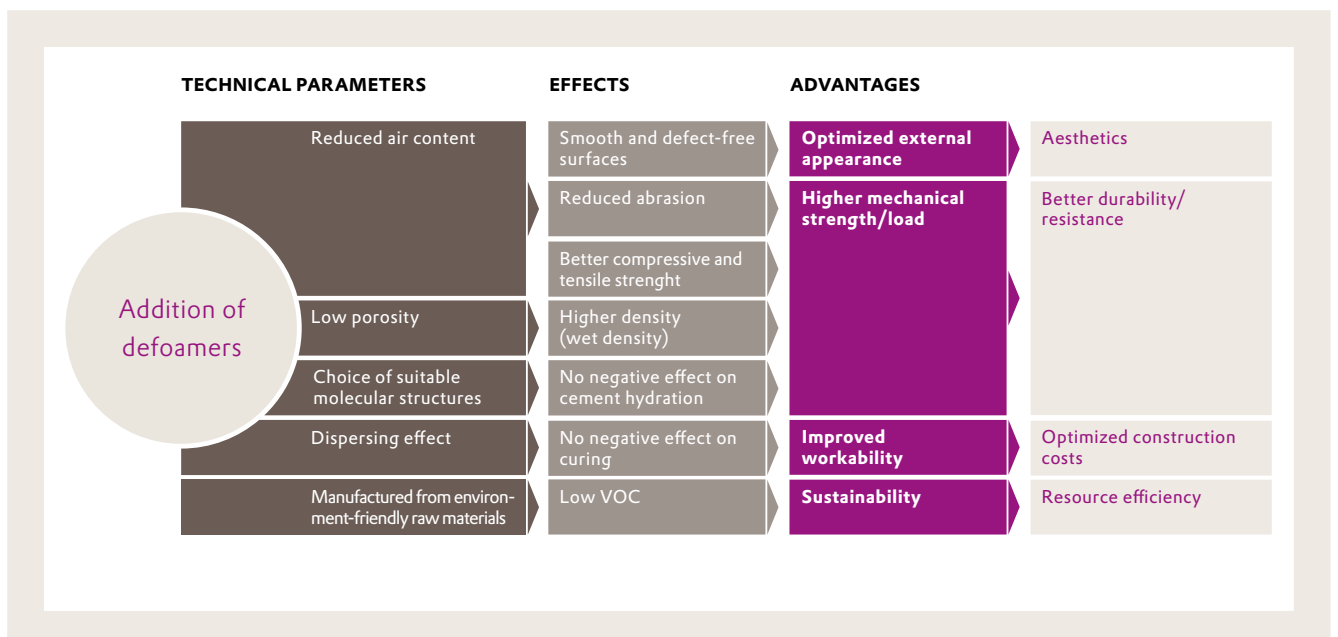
TECHNICAL PARAMETERS

EFFECTS

ADVANTAGES

Addition of defoamers

Reduced air content

Low porosity

Choice of suitable molecular structures

Dispersing effect

Manufactured from environment-friendly raw materials

Smooth and defect-free surfaces

Reduced abrasion

Better compressive and tensile strenght

Higher density (wet density)

No negative effect on cement hydration

No negative effect on curing

Low VOC

Optimized external appearance

Higher mechanical strength/load

Improved workability

Sustainability

Aesthetics

Better durability/ resistance

Optimized construction costs

Resource efficiency